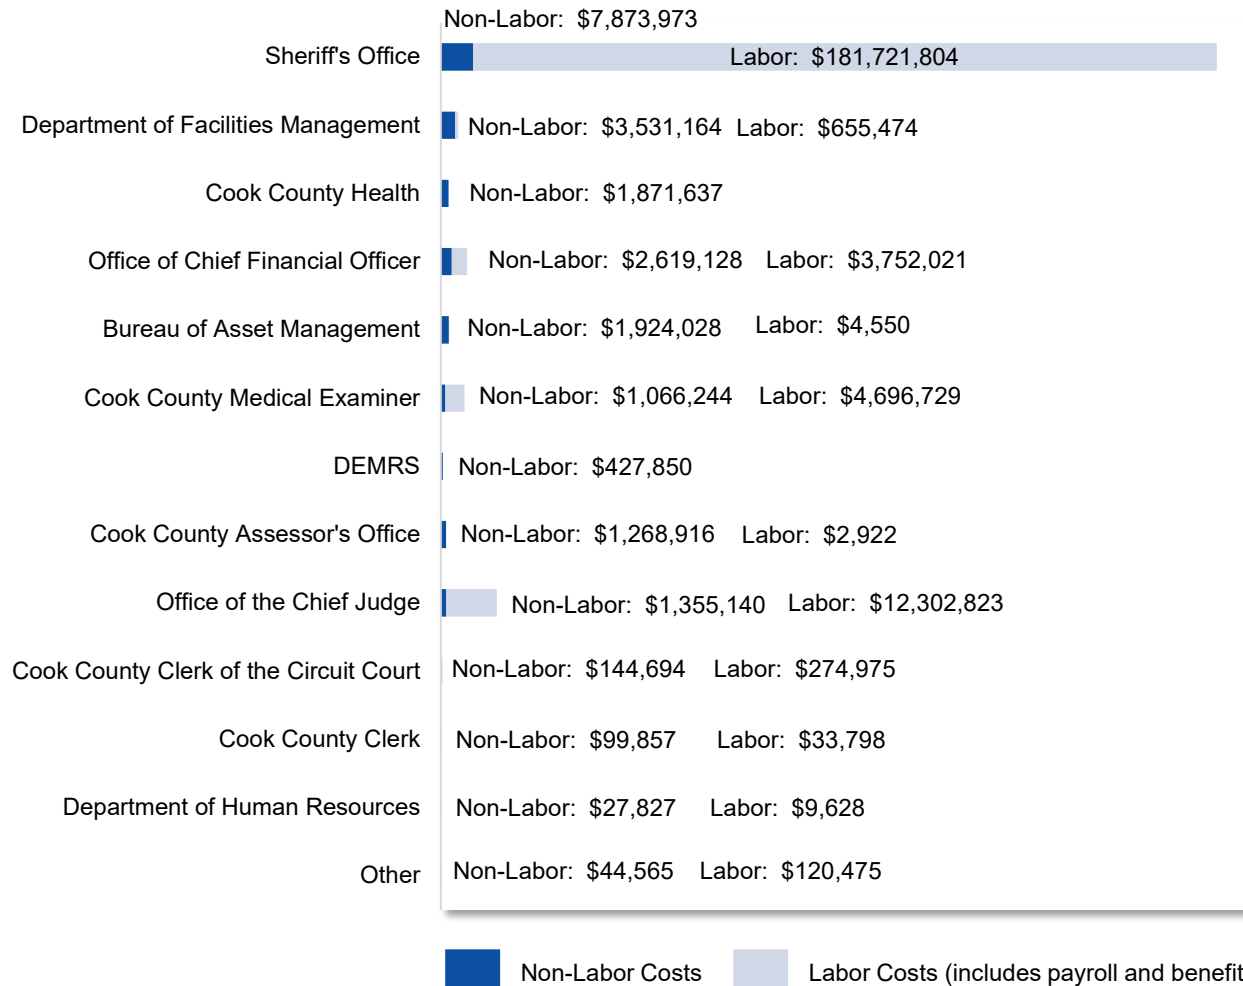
Non-Labor: $7,873,973

Sheriff's Office Labor: $181,721,804

Department of Facilities Management Non-Labor: $3,531,164 Labor: $655,474

Cook County Health Non-Labor: $1,871,637

Office of Chief Financial Officer Non-Labor: $2,619,128 Labor: $3,752,021

Bureau of Asset Management Non-Labor: $1,924,028 Labor: $4,550

Cook County Medical Examiner Non-Labor: $1,066,244 Labor: $4,696,729

DEMRS Non-Labor: $427,850

Cook County Assessor's Office Non-Labor: $1,268,916 Labor: $2,922

Office of the Chief Judge Non-Labor: $1,355,140 Labor: $12,302,823

Cook County Clerk of the Circuit Court Non-Labor: $144,694 Labor: $274,975

Cook County Clerk Non-Labor: $99,857 Labor: $33,798

Department of Human Resources Non-Labor: $27,827 Labor: $9,628

Other Non-Labor: $44,565 Labor: $120,475

Non-Labor Costs Labor Costs (includes payroll and benefit